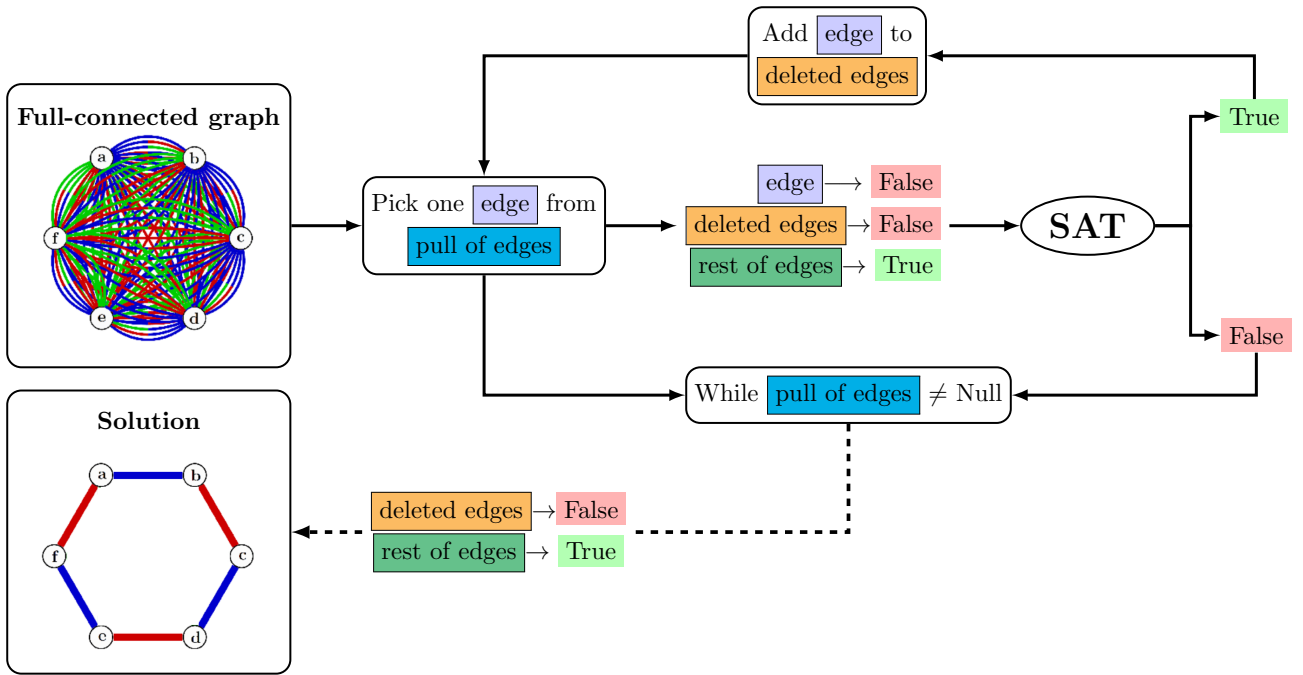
Add edge to deleted edges

Full-connected graph

a b c d e f

Pick one edge from pull of edges

edge $\longrightarrow$ False
deleted edges $\rightarrow$ False
rest of edges $\rightarrow$ True

SAT

True

False

While pull of edges $\neq$ Null

Solution

a b c d c f

deleted edges $\rightarrow$ False
rest of edges $\rightarrow$ True